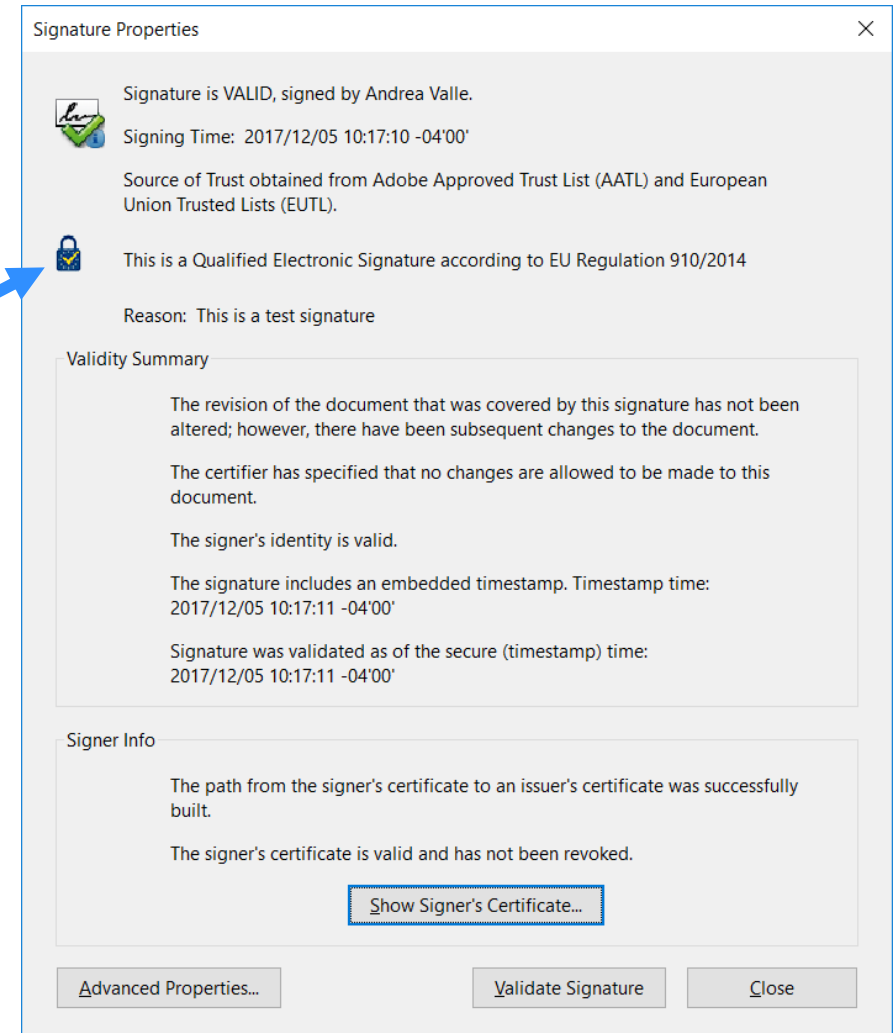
Signature Properties

Signature is VALID, signed by Andrea Valle.

Signing Time: 2017/12/05 10:17:10 -04'00'

Source of Trust obtained from Adobe Approved Trust List (AATL) and European Union Trusted Lists (EUTL).

This is a Qualified Electronic Signature according to EU Regulation 910/2014

Reason: This is a test signature

Validity Summary

The revision of the document that was covered by this signature has not been altered; however, there have been subsequent changes to the document.

The certifier has specified that no changes are allowed to be made to this document.

The signer's identity is valid.

The signature includes an embedded timestamp. Timestamp time: 2017/12/05 10:17:11 -04'00'

Signature was validated as of the secure (timestamp) time: 2017/12/05 10:17:11 -04'00'

Signer Info

The path from the signer's certificate to an issuer's certificate was successfully built.

The signer's certificate is valid and has not been revoked.

Show Signer's Certificate...

Advanced Properties...

Validate Signature

Close